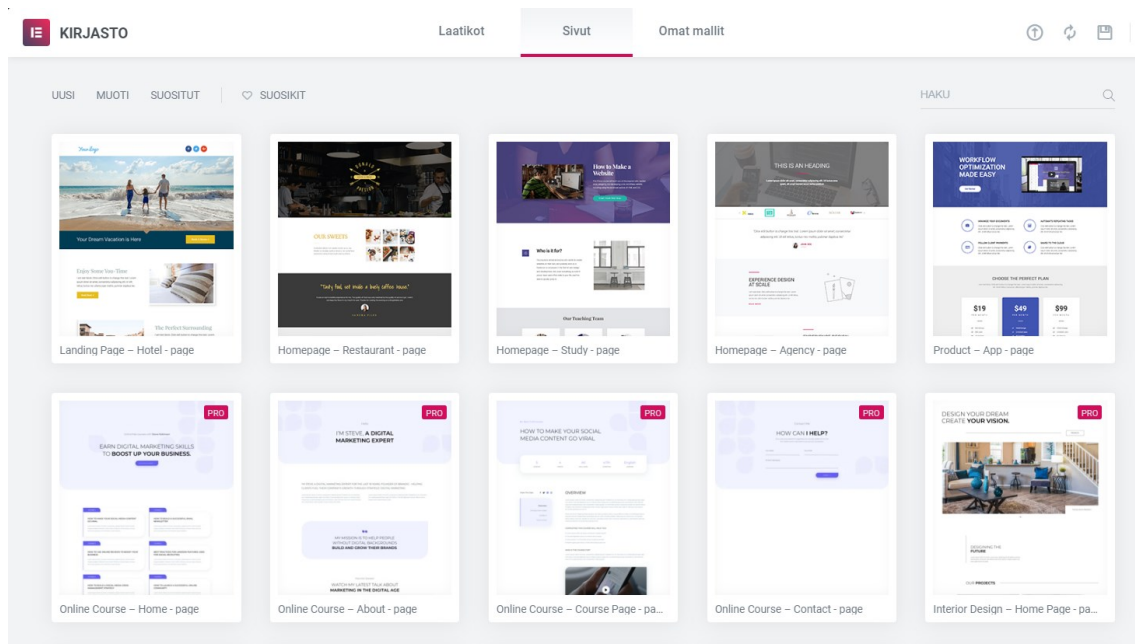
KIRJASTO

Laatikot Sivut Omat mallit

UUSI MUOTI SUOSITUT SUOSIKIT

HAKU

Your Dream Vacation is Here

Enjoy Some You Time

The Perfect Surrounding

Landing Page – Hotel - page

OUR SWEETS

"Tasty food, not inside a lovely coffee house."

Homepage – Restaurant - page

How to Make a Website

Who is it for?

Our Teaching Team

Homepage – Study - page

THIS IS AN HEADING

EXPERIENCE DESIGN AT SCALE

Homepage – Agency - page

WORKFLOW OPTIMIZATION MADE EASY

CHOOSE THE PERFECT PLAN

$19 $49 $99

Product – App - page

PRO

EARN DIGITAL MARKETING SKILLS TO BOOST UP YOUR BUSINESS.

Online Course – Home - page

PRO

I'M STEVE, A DIGITAL MARKETING EXPERT

BUILD AND GROW THEIR BRANDS

WATCH MY LATEST TALK ABOUT MARKETING IN THE DIGITAL AGE

Online Course – About - page

PRO

HOW TO MAKE YOUR SOCIAL MEDIA CONTENT GO VIRAL

OVERVIEW

Online Course – Course Page - pa...

PRO

HOW CAN I HELP?

Online Course – Contact - page

PRO

DESIGN YOUR DREAM CREATE YOUR VISION.

DESIGNING THE FUTURE

OUR PROJECTS

Interior Design – Home Page - pa...